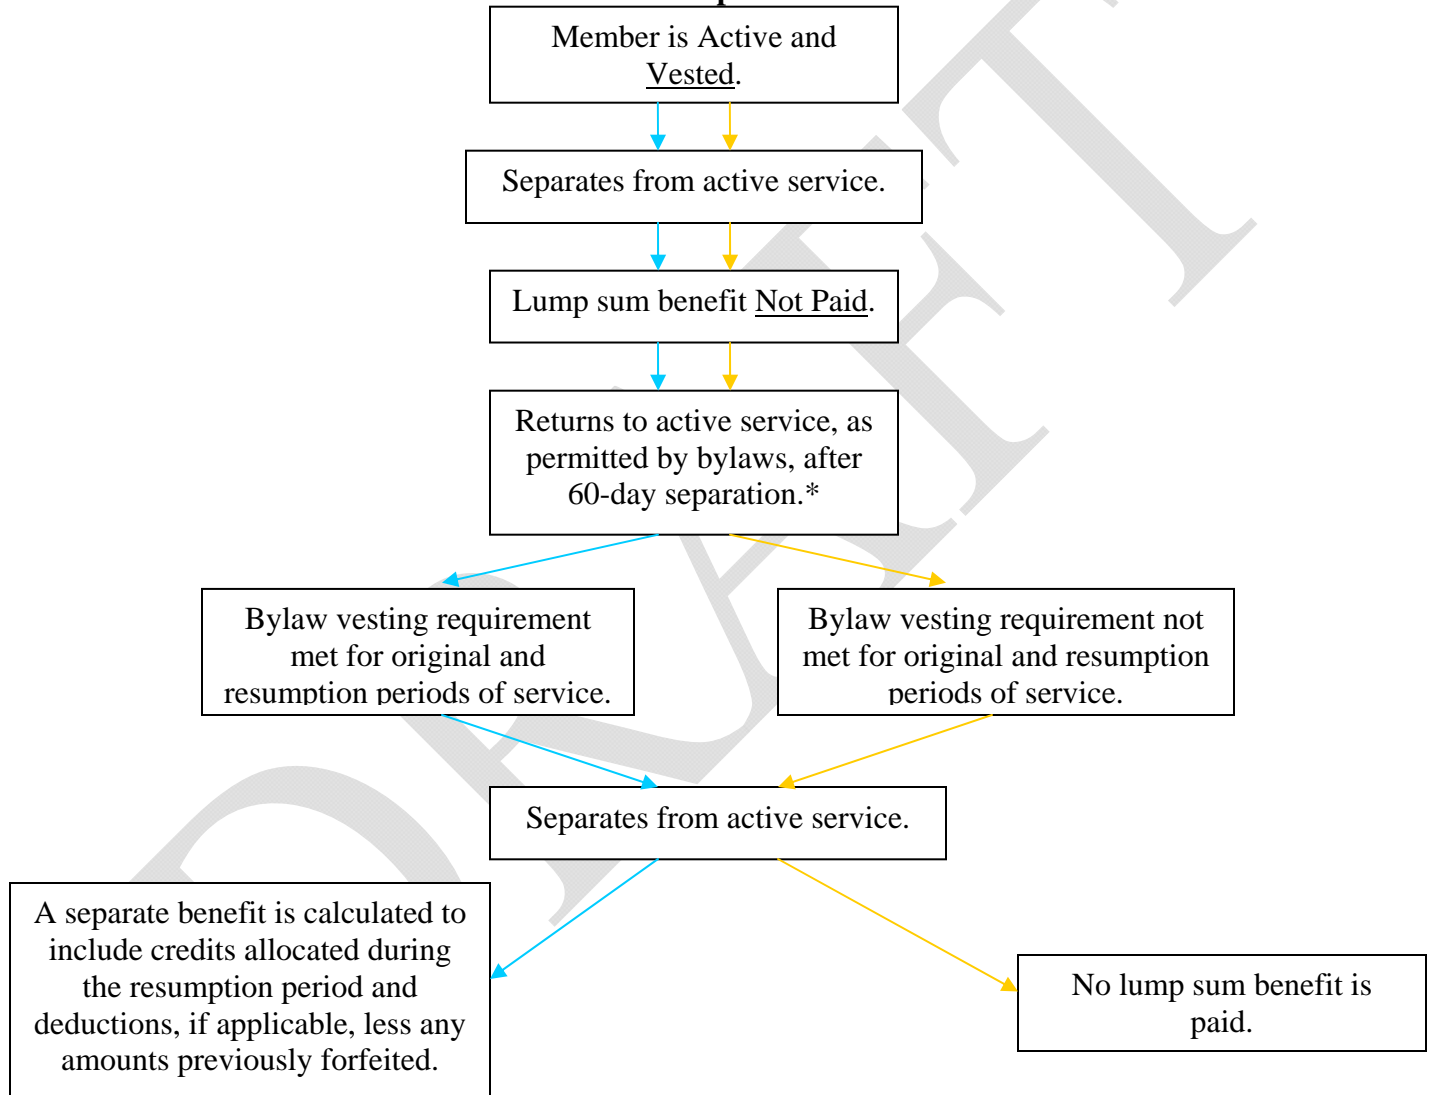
Member is Active and Vested.

Separates from active service.

Lump sum benefit Not Paid.

Returns to active service, as permitted by bylaws, after 60-day separation.*

Bylaw vesting requirement met for original and resumption periods of service.

Bylaw vesting requirement not met for original and resumption periods of service.

Separates from active service.

A separate benefit is calculated to include credits allocated during the resumption period and deductions, if applicable, less any amounts previously forfeited.

No lump sum benefit is paid.

DRAFT